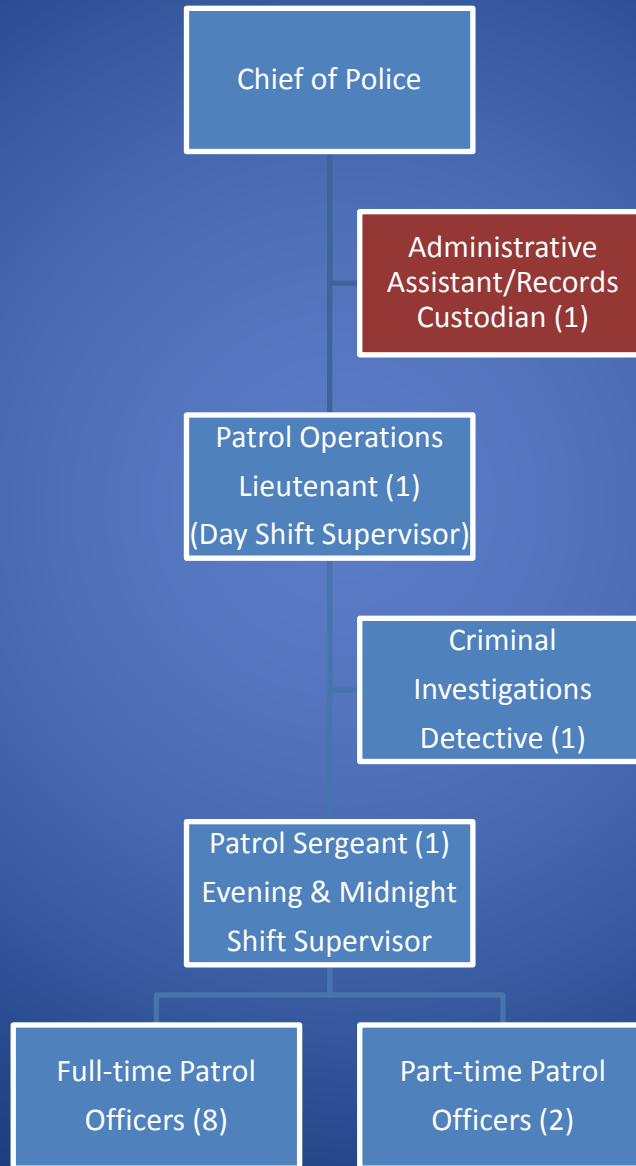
Chief of Police

Administrative Assistant/Records Custodian (1)

Patrol Operations Lieutenant (1) (Day Shift Supervisor)

Criminal Investigations Detective (1)

Patrol Sergeant (1) Evening & Midnight Shift Supervisor

Full-time Patrol Officers (8)

Part-time Patrol Officers (2)